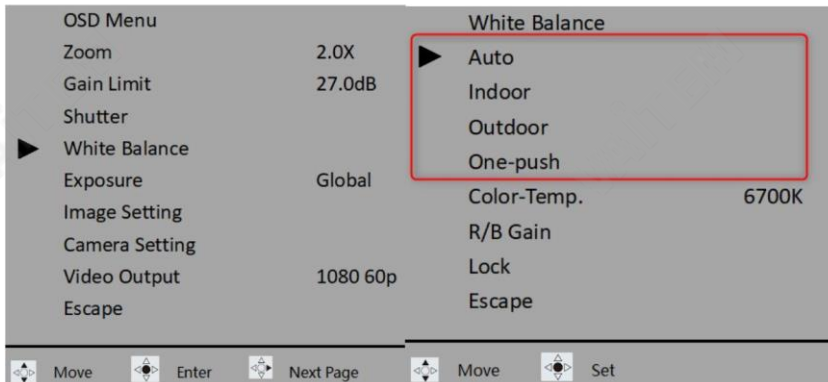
OSD Menu
Zoom 2.0X
Gain Limit 27.0dB
Shutter
White Balance
Exposure Global
Image Setting
Camera Setting
Video Output 1080 60p
Escape

Move Enter Next Page

White Balance
Auto
Indoor
Outdoor
One-push
Color-Temp. 6700K
R/B Gain
Lock
Escape

Move Set